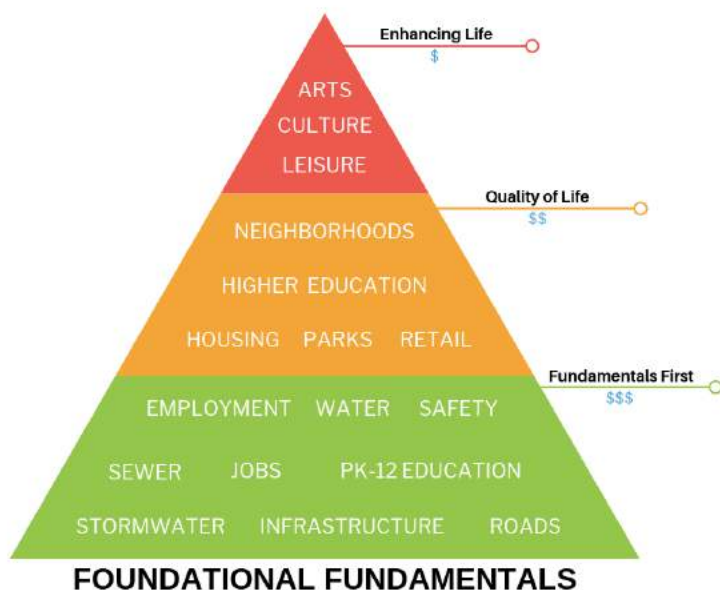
ARTS
CULTURE
LEISURE

Enhancing Life
$

NEIGHBORHOODS
HIGHER EDUCATION
HOUSING PARKS RETAIL

Quality of Life
$$

EMPLOYMENT WATER SAFETY
SEWER JOBS PK-12 EDUCATION
STORMWATER INFRASTRUCTURE ROADS

Fundamentals First
$$$

FOUNDATIONAL FUNDAMENTALS